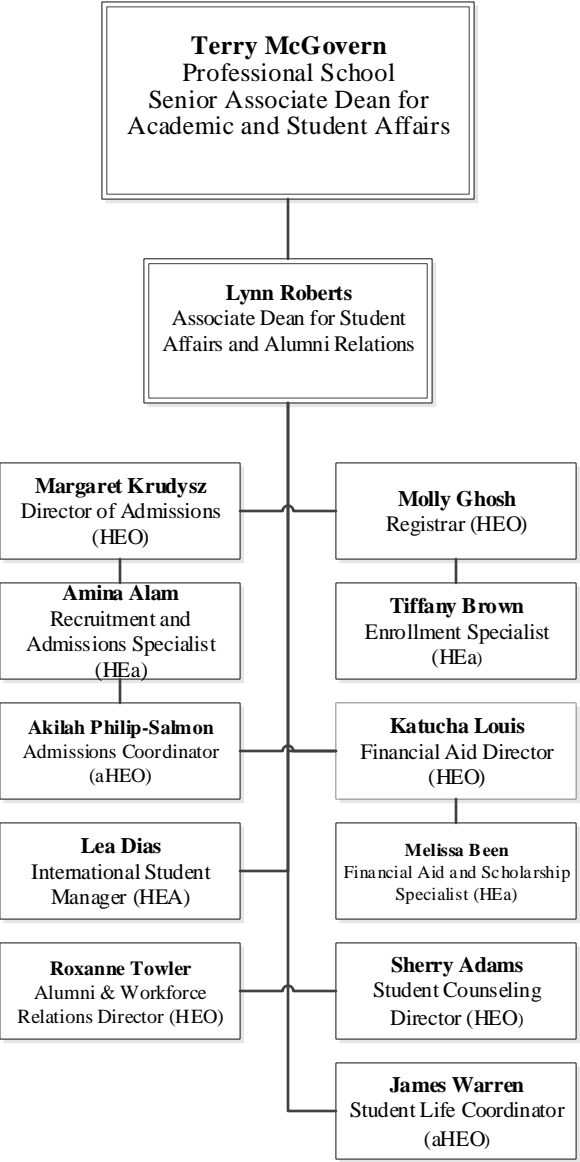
**Terry McGovern**
Professional School
Senior Associate Dean for Academic and Student Affairs

**Lynn Roberts**
Associate Dean for Student Affairs and Alumni Relations

**Margaret Krudysz**
Director of Admissions (HEO)

**Amina Alam**
Recruitment and Admissions Specialist (HEa)

**Akilah Philip-Salmon**
Admissions Coordinator (aHEO)

**Lea Dias**
International Student Manager (HEA)

**Roxanne Towler**
Alumni & Workforce Relations Director (HEO)

**Molly Ghosh**
Registrar (HEO)

**Tiffany Brown**
Enrollment Specialist (HEa)

**Katucha Louis**
Financial Aid Director (HEO)

**Melissa Been**
Financial Aid and Scholarship Specialist (HEa)

**Sherry Adams**
Student Counseling Director (HEO)

**James Warren**
Student Life Coordinator (aHEO)